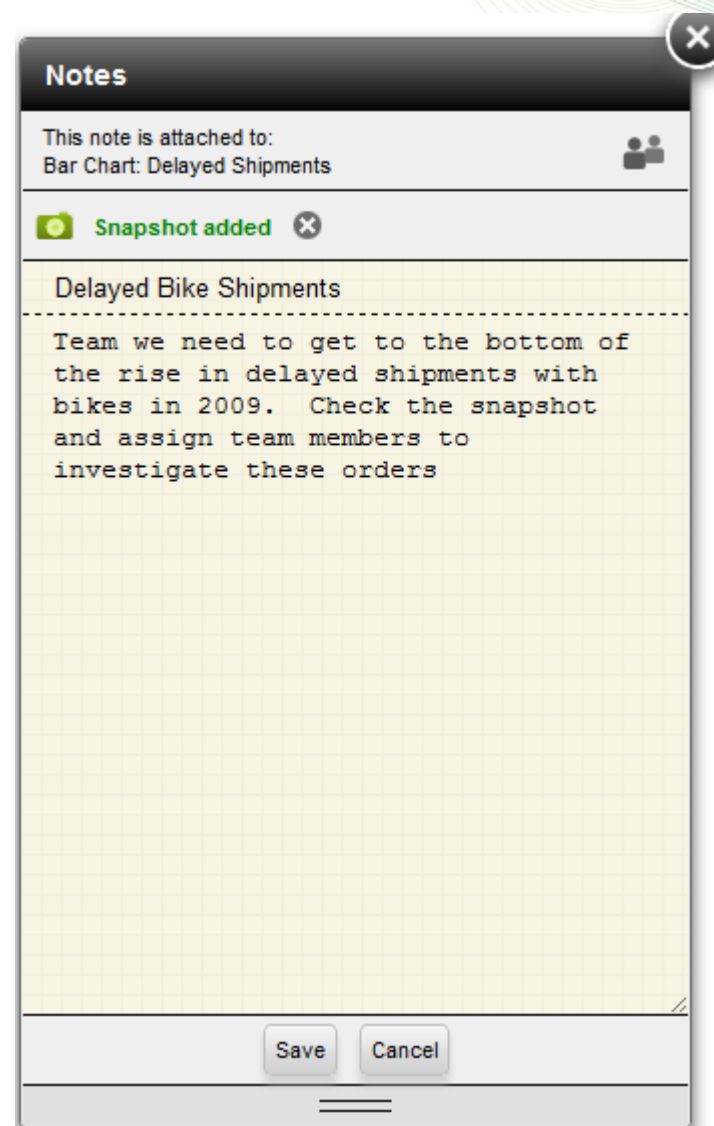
Notes

This note is attached to:
Bar Chart: Delayed Shipments

Snapshot added

Delayed Bike Shipments

Team we need to get to the bottom of the rise in delayed shipments with bikes in 2009. Check the snapshot and assign team members to investigate these orders

Save
Cancel